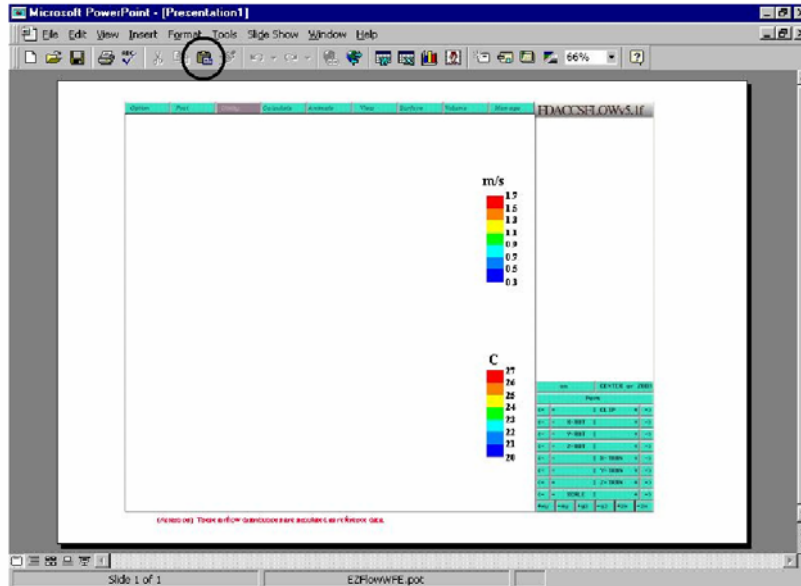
Microsoft PowerPoint - [Presentation1]

File Edit View Insert Format Tools Slide Show Window Help

66%

Option Post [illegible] Calculate Animate View Surface Volume Message

FDACCSFLOWv5.1f

m/s
1.7
1.6
1.3
1.1
0.9
0.7
0.5
0.3

C
27
26
25
24
23
22
21
20

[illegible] CENTER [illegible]
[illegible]
CLIP
X-ROT
Y-ROT
Z-ROT
X-TRAN
Y-TRAN
Z-TRAN
SCALE

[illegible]

Slide 1 of 1 EZFlowWFE.pot